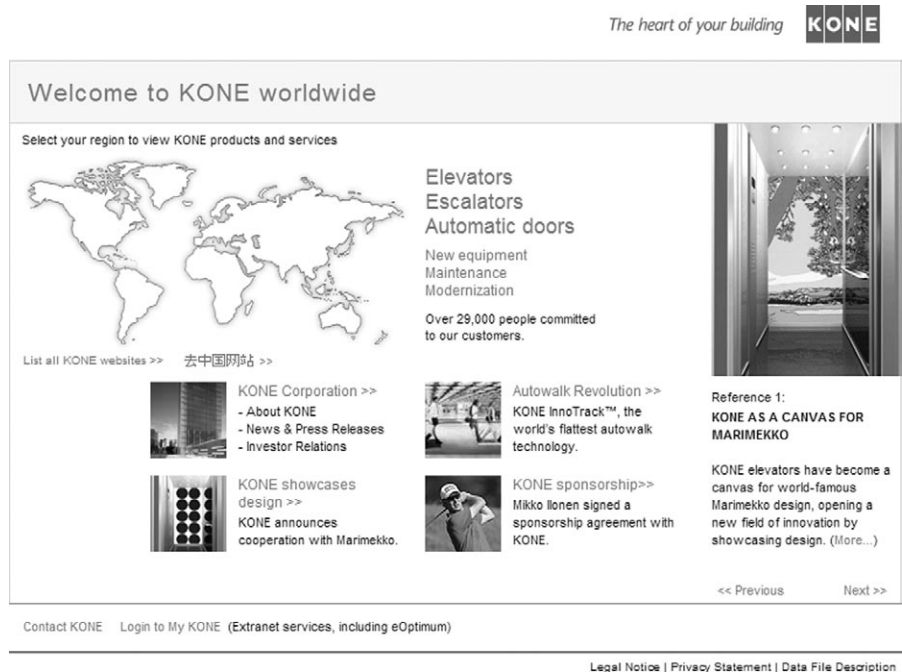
The heart of your building KONE

Welcome to KONE worldwide

Select your region to view KONE products and services

Elevators
Escalators
Automatic doors

New equipment
Maintenance
Modernization

Over 29,000 people committed to our customers.

List all KONE websites >> 去中国网站 >>

KONE Corporation >>
- About KONE
- News & Press Releases
- Investor Relations

Autowalk Revolution >>
KONE InnoTrack™, the world's flattest autowalk technology.

KONE showcases design >>
KONE announces cooperation with Marimekko.

KONE sponsorship>>
Mikko Ilonen signed a sponsorship agreement with KONE.

Reference 1:
KONE AS A CANVAS FOR MARIMEKKO

KONE elevators have become a canvas for world-famous Marimekko design, opening a new field of innovation by showcasing design. (More...)

<< Previous Next >>

Contact KONE Login to My KONE (Extranet services, including eOptimum)

Legal Notice | Privacy Statement | Data File Description